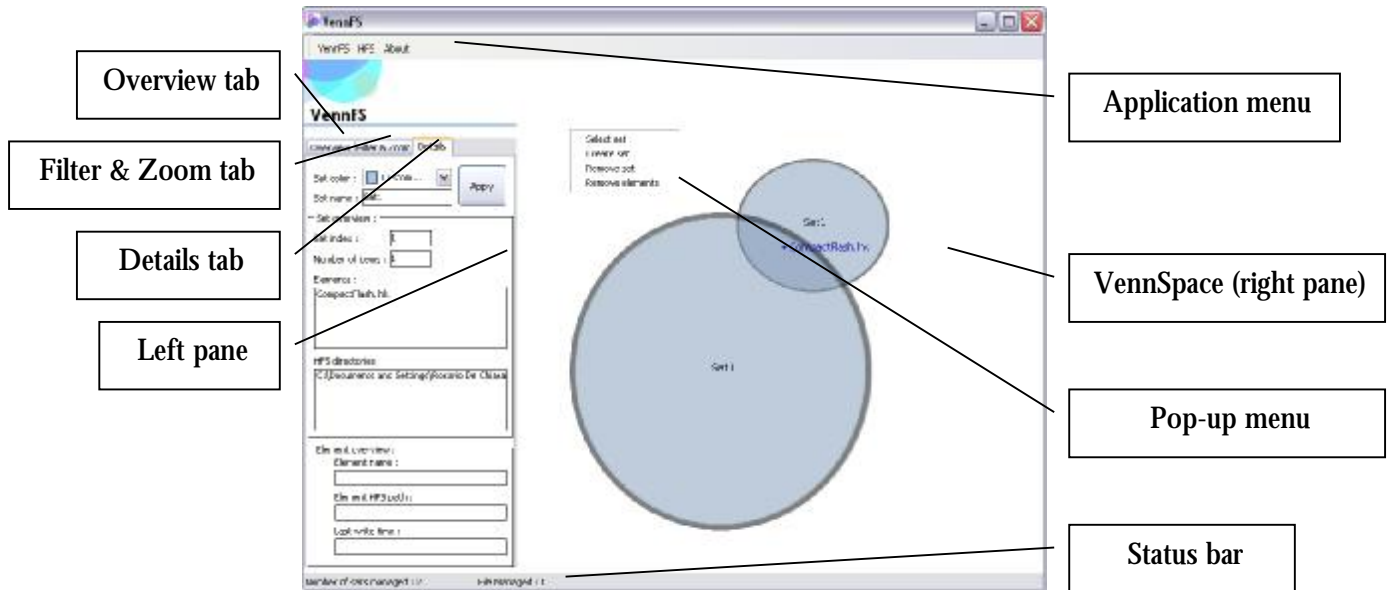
VennFS

VennFS HFS About

VennFS

Overview Filter & Zoom Details

Set color : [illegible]

Set name : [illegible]

Apply

Set overview :

Set index : 1

Number of rows : 1

Elements :

CompactFlash.hk

HFS directories :

C:\Documents and Settings\Rosario De Chiara

Element overview :

Element name :

Element HFS path :

Last write time :

Number of sets managed : 2

Elements managed : 1

Select set

Create set

Remove set

Remove elements

Set 2

CompactFlash.hk

Set 1

Overview tab

Filter & Zoom tab

Details tab

Left pane

Application menu

VennSpace (right pane)

Pop-up menu

Status bar